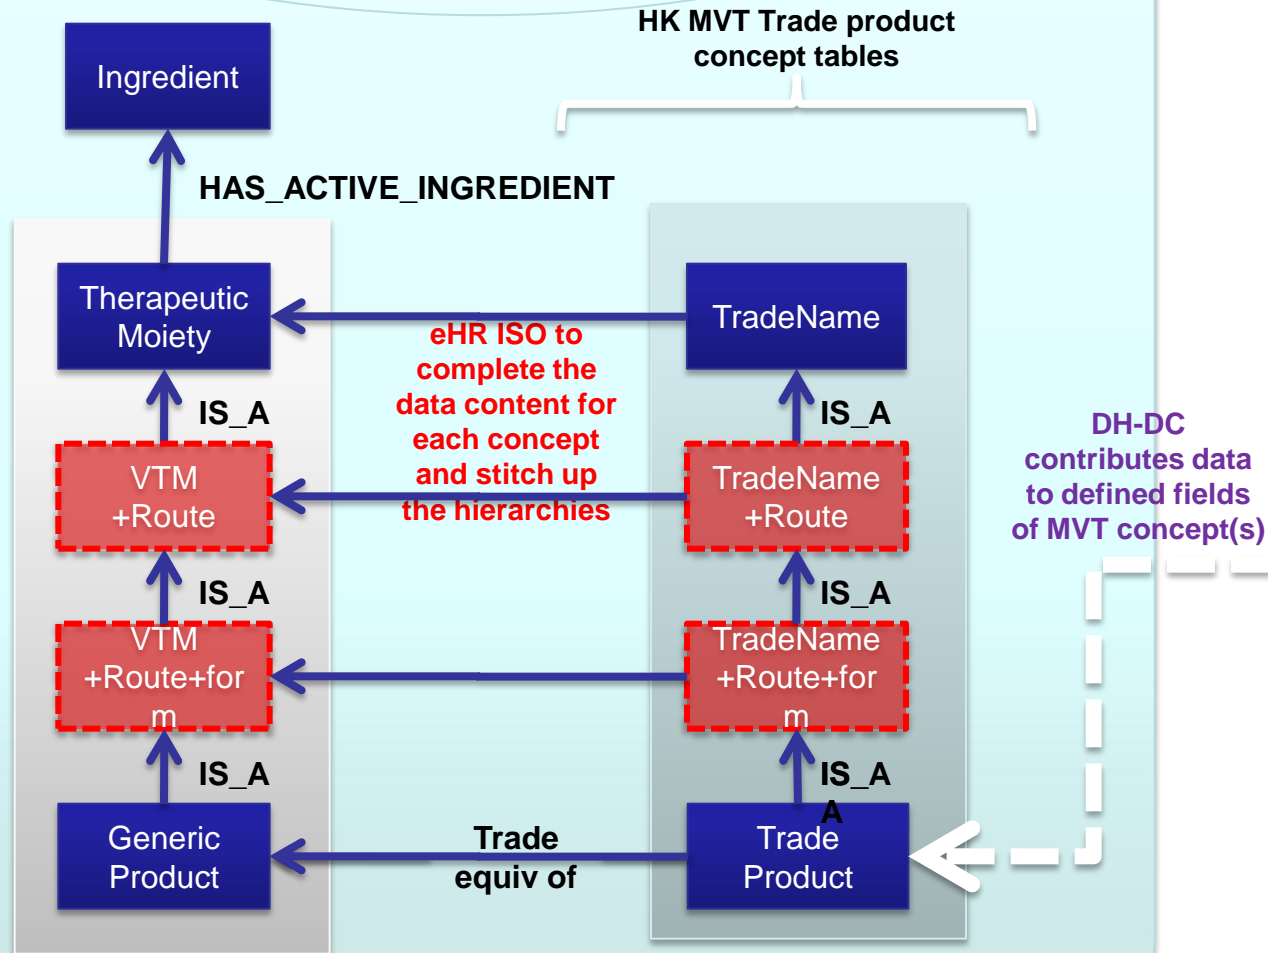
HK MVT Trade product concept tables

Ingredient

HAS_ACTIVE_INGREDIENT

Therapeutic Moiety

TradeName

eHR ISO to complete the data content for each concept and stitch up the hierarchies

IS_A

IS_A

VTM +Route

TradeName +Route

DH-DC contributes data to defined fields of MVT concept(s)

IS_A

IS_A

VTM +Route+form

TradeName +Route+form

IS_A

IS_A A

Generic Product

Trade equiv of

Trade Product